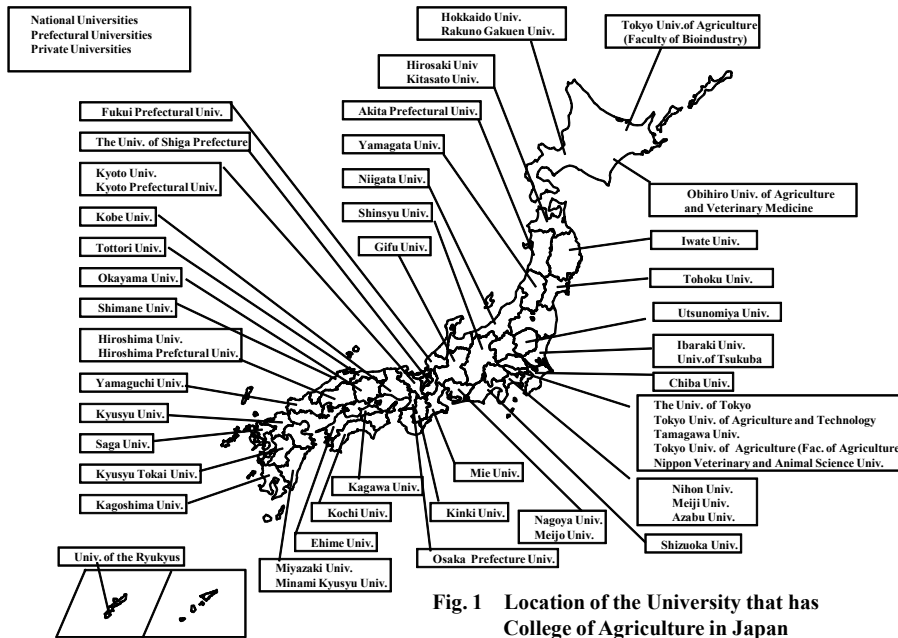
National Universities
Prefectural Universities
Private Universities

Hokkaido Univ.
Rakuno Gakuen Univ.

Tokyo Univ.of Agriculture
(Faculty of Bioindustry)

Hirosaki Univ
Kitasato Univ.

Akita Prefectural Univ.

Yamagata Univ.

Niigata Univ.

Shinsyu Univ.

Gifu Univ.

Fukui Prefectural Univ.

The Univ. of Shiga Prefecture

Kyoto Univ.
Kyoto Prefectural Univ.

Kobe Univ.

Tottori Univ.

Okayama Univ.

Shimane Univ.

Hiroshima Univ.
Hiroshima Prefctural Univ.

Yamaguchi Univ.

Kyusyu Univ.

Saga Univ.

Kyusyu Tokai Univ.

Kagoshima Univ.

Obihiro Univ. of Agriculture
and Veterinary Medicine

Iwate Univ.

Tohoku Univ.

Utsunomiya Univ.

Ibaraki Univ.
Univ.of Tsukuba

Chiba Univ.

The Univ. of Tokyo
Tokyo Univ. of Agriculture and Technology
Tamagawa Univ.
Tokyo Univ. of Agriculture (Fac. of Agriculture
Nippon Veterinary and Animal Science Univ.

Nihon Univ.
Meiji Univ.
Azabu Univ.

Shizuoka Univ.

Mie Univ.

Kagawa Univ.

Kochi Univ.

Kinki Univ.

Nagoya Univ.
Meijo Univ.

Ehime Univ.

Osaka Prefecture Univ.

Miyazaki Univ.
Minami Kyusyu Univ.

Univ. of the Ryukyus

Fig. 1 Location of the University that has College of Agriculture in Japan